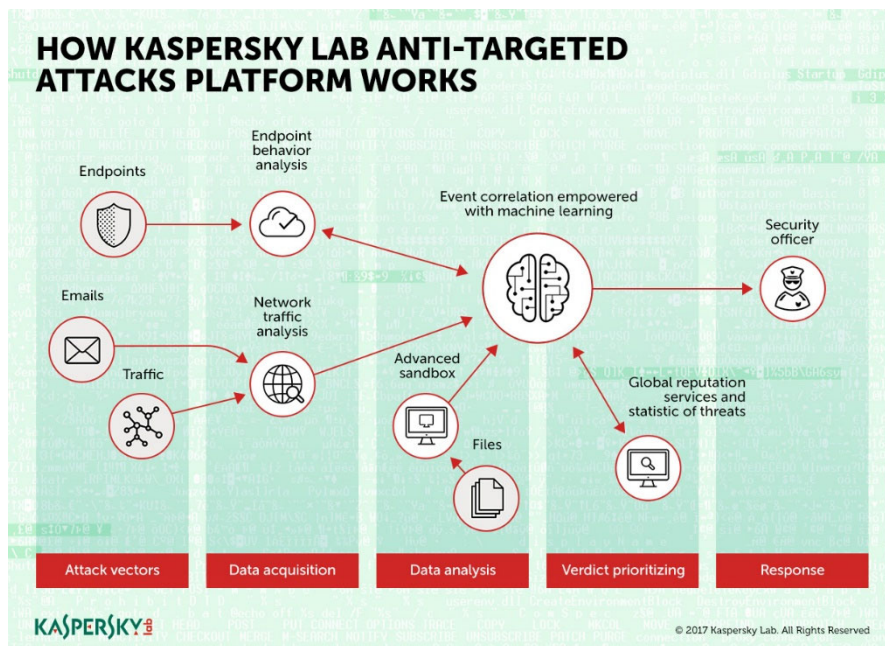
HOW KASPERSKY LAB ANTI-TARGETED ATTACKS PLATFORM WORKS

Endpoints

Endpoint behavior analysis

Event correlation empowered with machine learning

Security officer

Emails

Network traffic analysis

Traffic

Advanced sandbox

Global reputation services and statistic of threats

Files

Attack vectors

Data acquisition

Data analysis

Verdict prioritizing

Response

KASPERSKY lab

© 2017 Kaspersky Lab. All Rights Reserved